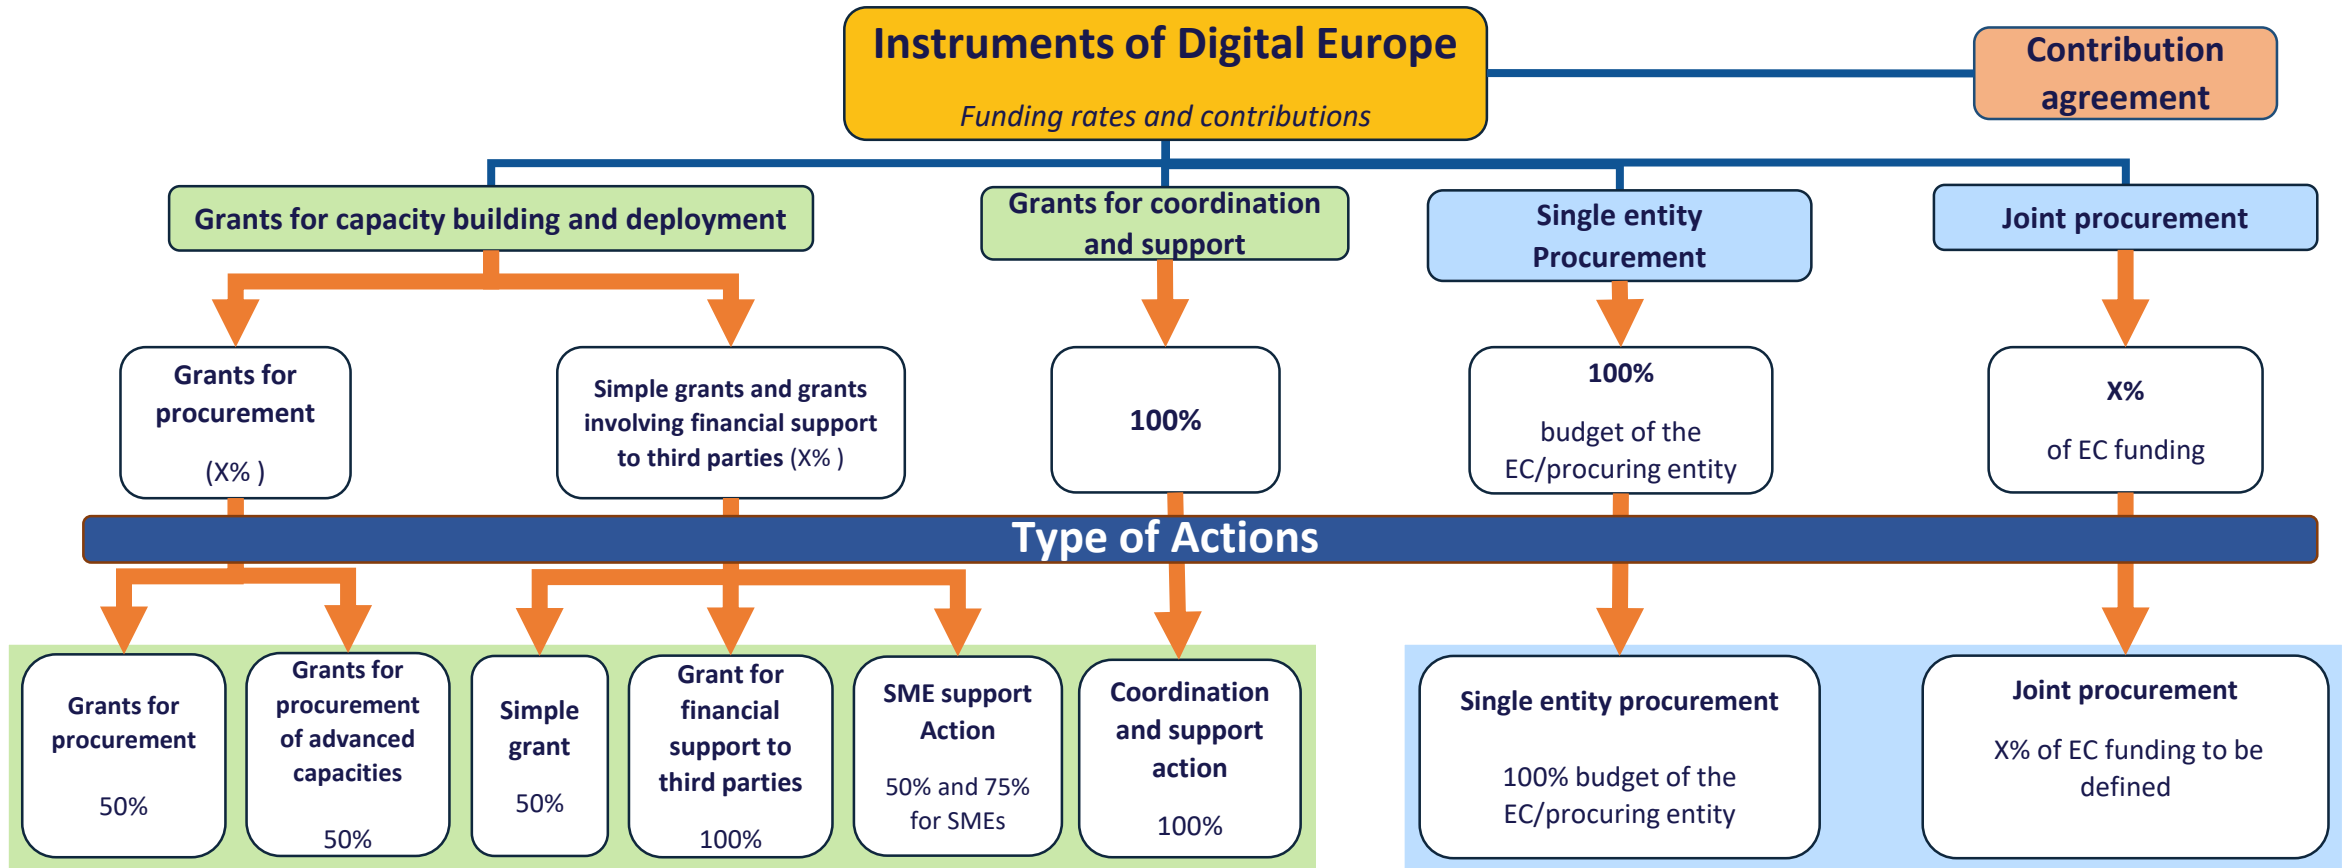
Instruments of Digital Europe

Funding rates and contributions

Contribution agreement

Grants for capacity building and deployment

Grants for coordination and support

Single entity Procurement

Joint procurement

Grants for procurement

(X% )

Simple grants and grants involving financial support to third parties (X% )

100%

100%

budget of the EC/procuring entity

X%

of EC funding

Type of Actions

Grants for procurement

50%

Grants for procurement of advanced capacities

50%

Simple grant

50%

Grant for financial support to third parties

100%

SME support Action

50% and 75% for SMEs

Coordination and support action

100%

Single entity procurement

100% budget of the EC/procuring entity

Joint procurement

X% of EC funding to be defined